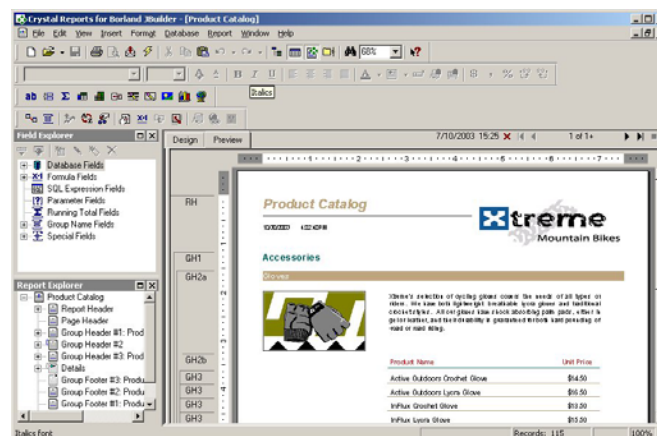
Crystal Reports for Borland JBuilder - [Product Catalog]

File Edit View Insert Format Database Report Window Help

68%

Italics

Field Explorer

Database Fields
Formula Fields
SQL Expression Fields
Parameter Fields
Running Total Fields
Group Name Fields
Special Fields

Report Explorer

Product Catalog
Report Header
Page Header
Group Header #1: Prod
Group Header #2
Group Header #3: Prod
Details
Group Footer #3: Produ
Group Footer #2: Produ
Group Footer #1: Produ

Design Preview

7/10/2003 15:25

1 of 1+

RH
GH1
GH2a
GH2b
GH3
GH3
GH3
GH3

Product Catalog

Xtreme
Mountain Bikes

Accessories

Gloves

Xtreme's selection of cycling gloves covers the needs of all types of riders. We have both lightweight breathable lycra gloves and traditional crochet styles. All our gloves have shock absorbing palm pads, either in gel or leather, and their durability is guaranteed to both heavy pounding of road or mud riding.

| Product Name | Unit Price |
|---|---|
| Active Outdoors Crochet Glove | $14.50 |
| Active Outdoors Lycra Glove | $16.50 |
| InFlux Crochet Glove | $13.00 |
| InFlux Lycra Glove | $15.00 |

Italics font

Records: 115

100%